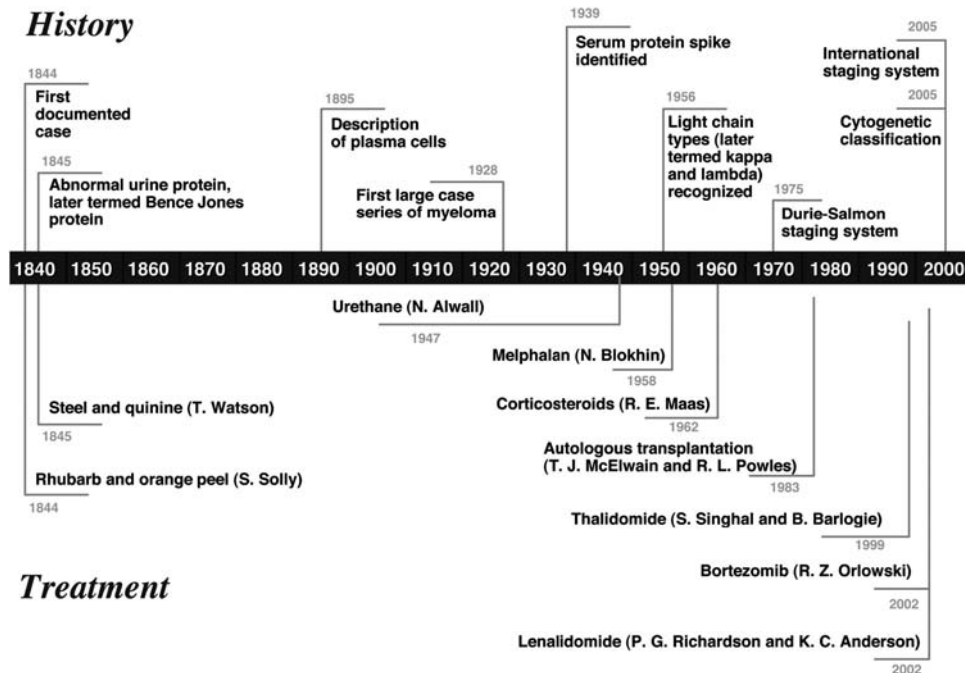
History

1844
First documented case

1845
Abnormal urine protein, later termed Bence Jones protein

1895
Description of plasma cells

1928
First large case series of myeloma

1939
Serum protein spike identified

1956
Light chain types (later termed kappa and lambda) recognized

1975
Durie-Salmon staging system

2005
International staging system

2005
Cytogenetic classification

1840 1850 1860 1870 1880 1890 1900 1910 1920 1930 1940 1950 1960 1970 1980 1990 2000

Urethane (N. Alwall)
1947

Melphalan (N. Blokhin)
1958

Corticosteroids (R. E. Maas)
1962

Autologous transplantation (T. J. McElwain and R. L. Powles)
1983

Thalidomide (S. Singhal and B. Barlogie)
1999

Bortezomib (R. Z. Orlowski)
2002

Lenalidomide (P. G. Richardson and K. C. Anderson)
2002

Steel and quinine (T. Watson)
1845

Rhubarb and orange peel (S. Solly)
1844

Treatment